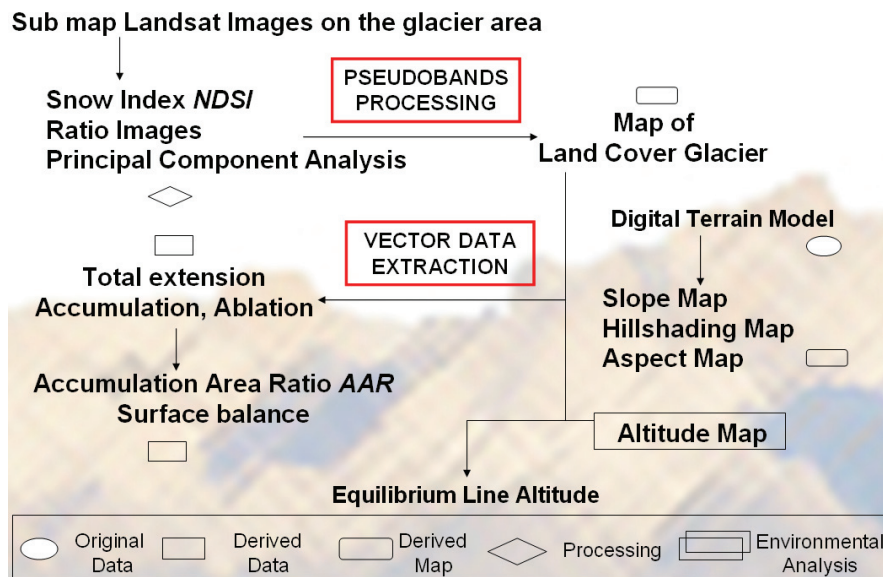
Sub map Landsat Images on the glacier area

Snow Index *NDSI*
Ratio Images
Principal Component Analysis

PSEUDOBANDS PROCESSING

Map of Land Cover Glacier

Digital Terrain Model

VECTOR DATA EXTRACTION

Total extension
Accumulation, Ablation

Slope Map
Hillshading Map
Aspect Map

Accumulation Area Ratio *AAR*
Surface balance

Altitude Map

Equilibrium Line Altitude

Original Data
Derived Data
Derived Map
Processing
Environmental Analysis